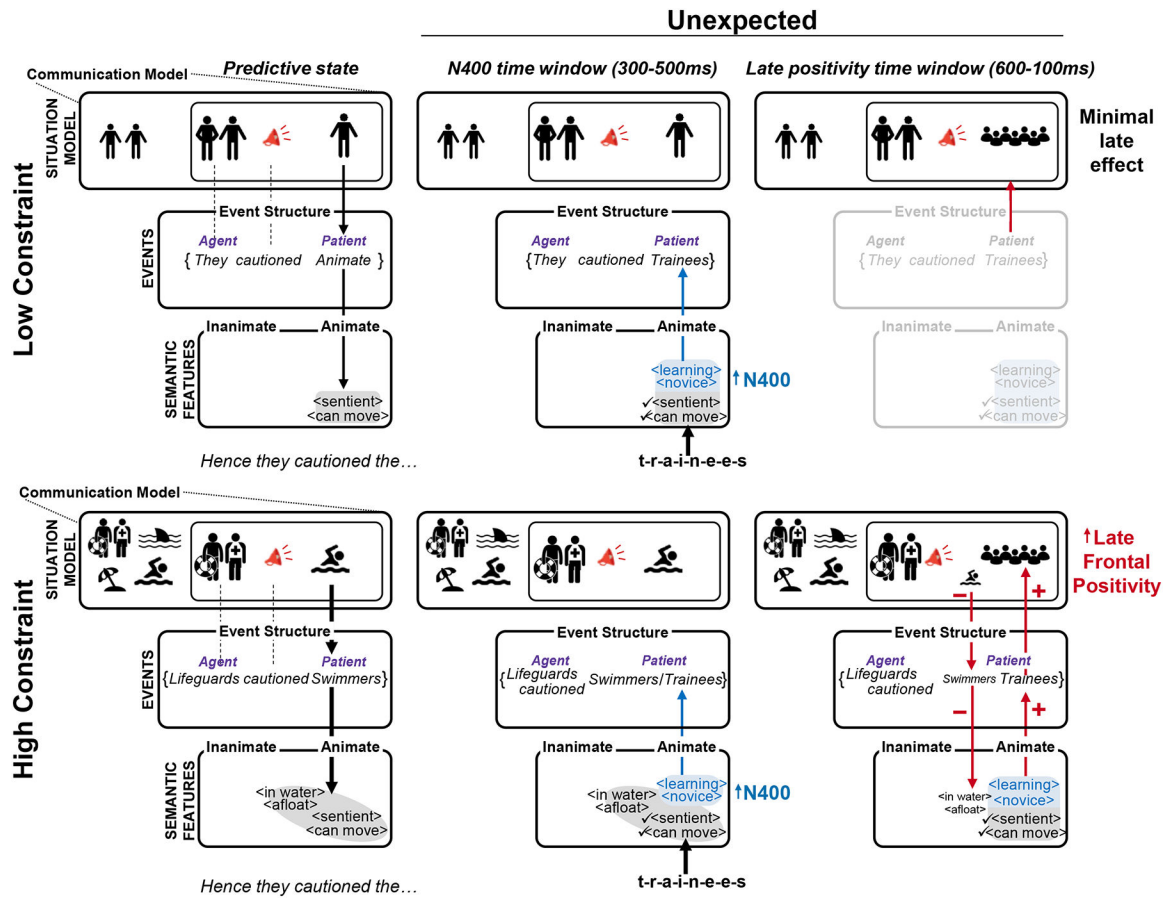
Unexpected

Communication Model

Predictive state

N400 time window (300-500ms)

Late positivity time window (600-100ms)

SITUATION MODEL

Minimal late effect

Low Constraint

EVENTS

Event Structure
Agent Patient
{They cautioned Animate}

Event Structure
Agent Patient
{They cautioned Trainees}

Event Structure
Agent Patient
{They cautioned Trainees}

SEMANTIC FEATURES

Inanimate Animate
<sentient>
<can move>

Inanimate Animate
<learning>
<novice>
✓<sentient>
✓<can move>

↑N400

Inanimate Animate
<learning>
<novice>
✓<sentient>
✓<can move>

Hence they cautioned the…

t-r-a-i-n-e-e-s

Communication Model

High Constraint

SITUATION MODEL

↑Late Frontal Positivity

EVENTS

Event Structure
Agent Patient
{Lifeguards cautioned Swimmers}

Event Structure
Agent Patient
{Lifeguards cautioned Swimmers/Trainees}

Event Structure
Agent Patient
{Lifeguards cautioned Swimmers Trainees}

−
+
−
+

SEMANTIC FEATURES

Inanimate Animate
<in water>
<afloat>
<sentient>
<can move>

Inanimate Animate
<learning>
<novice>
<in water>
<afloat>
✓<sentient>
✓<can move>

↑N400

Inanimate Animate
<in water>
<afloat>
<learning>
<novice>
✓<sentient>
✓<can move>

Hence they cautioned the…

t-r-a-i-n-e-e-s